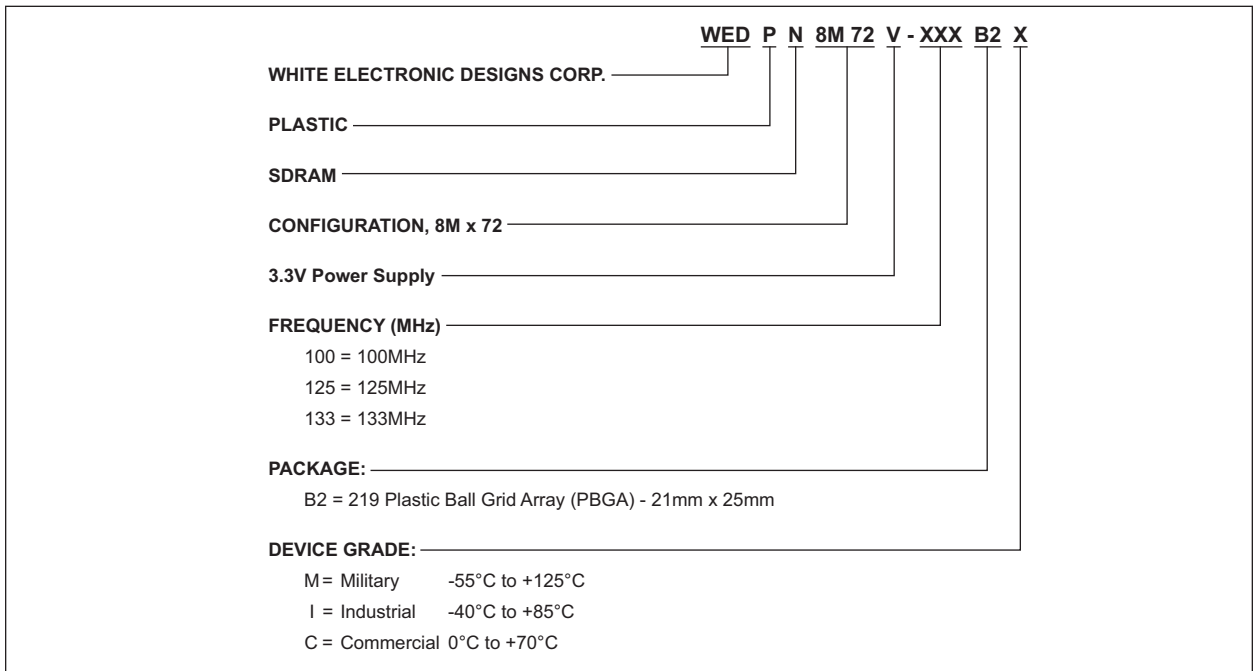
WED P N 8M 72 V - XXX B2 X

WHITE ELECTRONIC DESIGNS CORP.

PLASTIC

SDRAM

CONFIGURATION, 8M x 72

3.3V Power Supply

FREQUENCY (MHz)

100 = 100MHz

125 = 125MHz

133 = 133MHz

PACKAGE:

B2 = 219 Plastic Ball Grid Array (PBGA) - 21mm x 25mm

DEVICE GRADE:

M = Military -55°C to +125°C

I = Industrial -40°C to +85°C

C = Commercial 0°C to +70°C